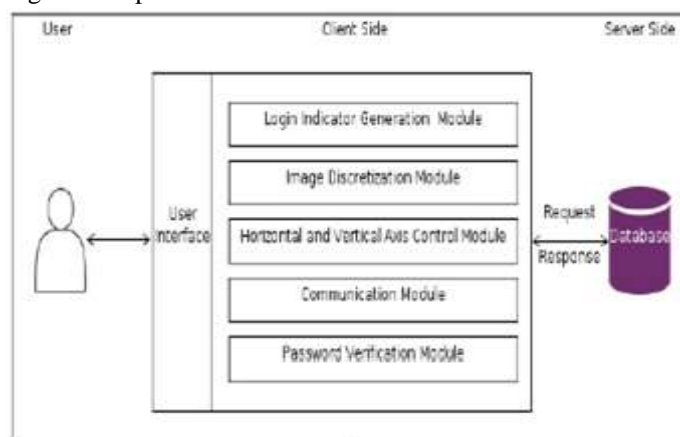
User

Client Side

Server Side

User Interface

Login Indicator Generation Module

Image Discretization Module

Horizontal and Vertical Axis Control Module

Communication Module

Password Verification Module

Request

Response

Database